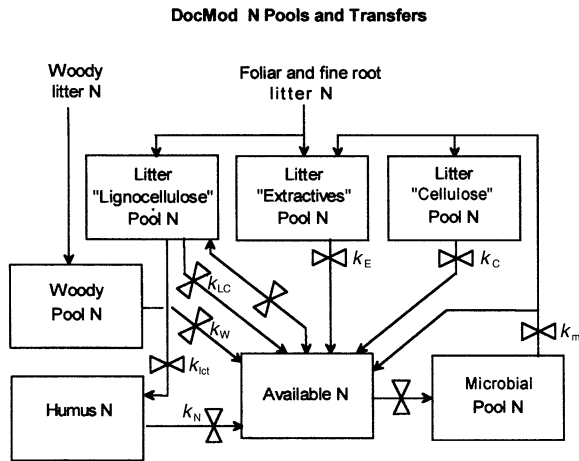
DocMod N Pools and Transfers

Woody litter N

Foliar and fine root litter N

Litter "Lignocellulose" Pool N

Litter "Extractives" Pool N

Litter "Cellulose" Pool N

$k_E$

$k_C$

Woody Pool N

$k_{LC}$

$k_W$

$k_m$

$k_{lct}$

Humus N

$k_N$

Available N

Microbial Pool N